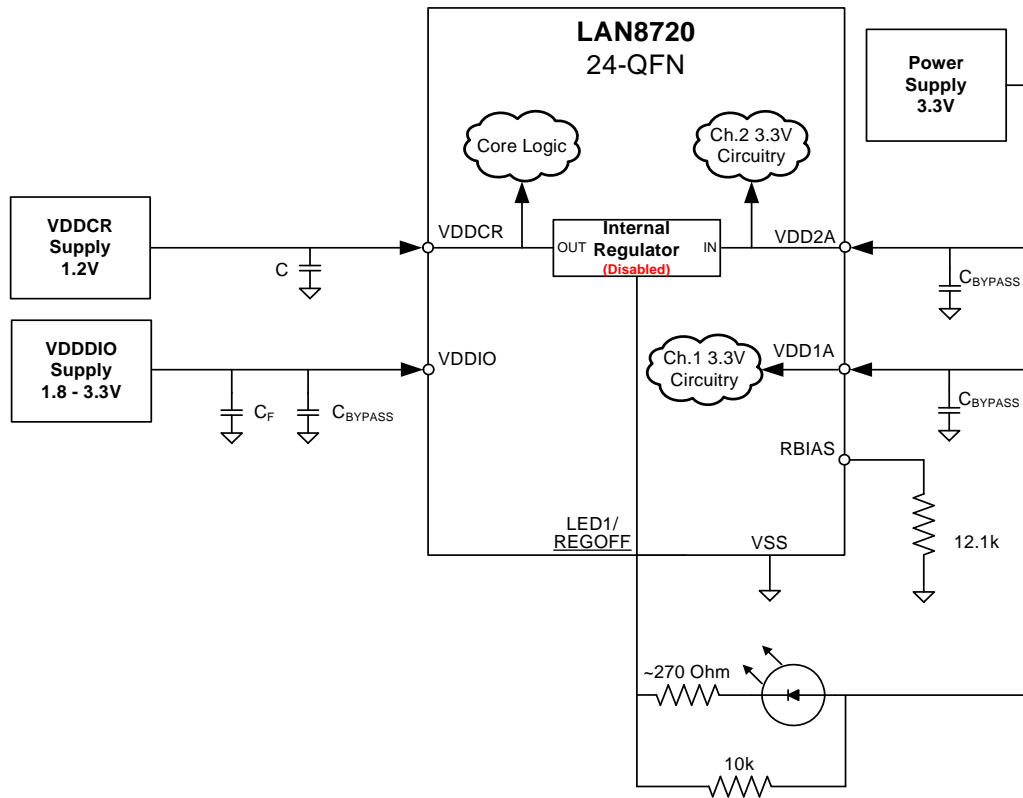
LAN8720
24-QFN

Power Supply 3.3V

Core Logic

Ch.2 3.3V Circuitry

VDDCR Supply 1.2V

VDDCR

OUT

Internal Regulator
(Disabled)

IN

VDD2A

C

$C_{BYPASS}$

VDDDIO Supply 1.8 - 3.3V

VDDIO

Ch.1 3.3V Circuitry

VDD1A

$C_F$

$C_{BYPASS}$

$C_{BYPASS}$

RBIAS

LED1/ REGOFF

VSS

12.1k

~270 Ohm

10k